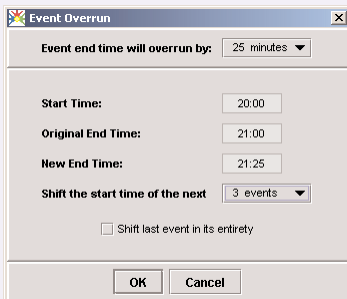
Event Overrun

Event end time will overrun by: 25 minutes

Start Time: 20:00

Original End Time: 21:00

New End Time: 21:25

Shift the start time of the next 3 events

Shift last event in its entirety

OK Cancel